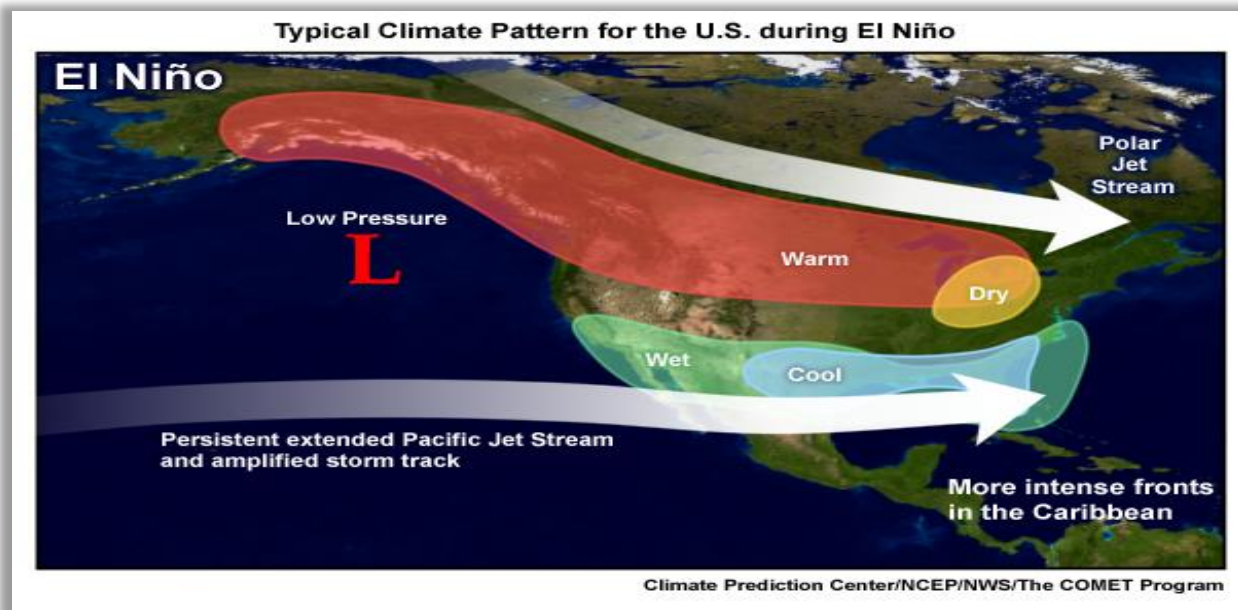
Typical Climate Pattern for the U.S. during El Niño

El Niño

Polar Jet Stream

Low Pressure

L

Warm

Dry

Wet

Cool

Persistent extended Pacific Jet Stream and amplified storm track

More intense fronts in the Caribbean

Climate Prediction Center/NCEP/NWS/The COMET Program